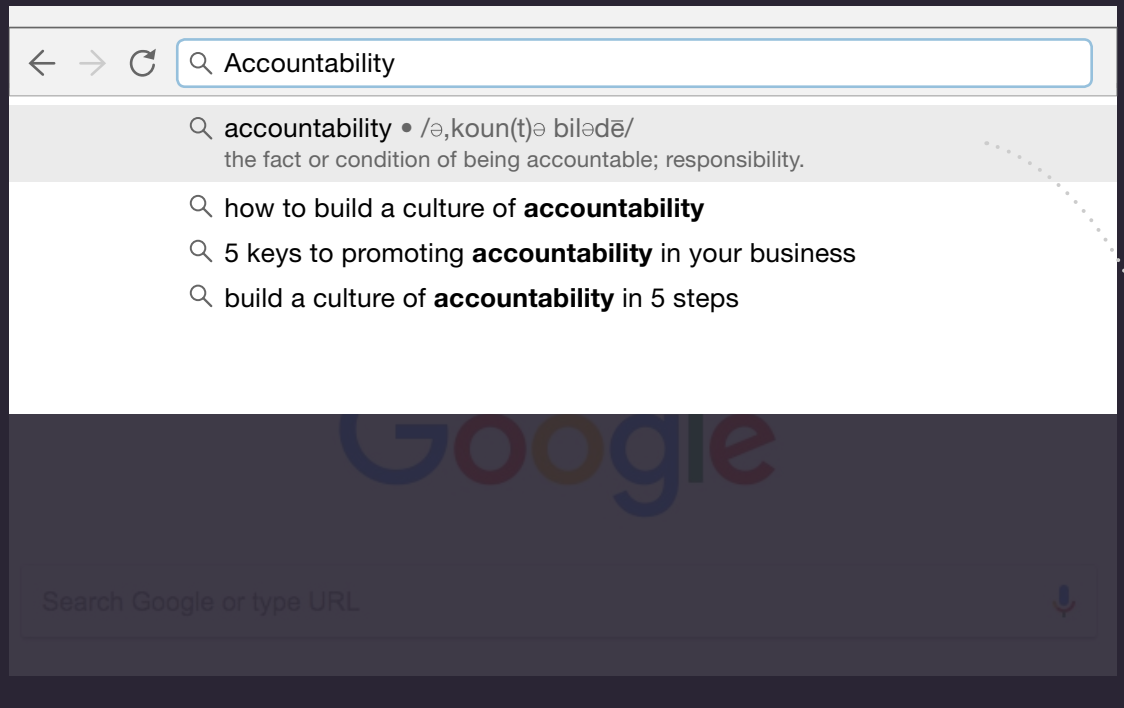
Accountability

accountability • /ə,koun(t)ə bilədē/
the fact or condition of being accountable; responsibility.

how to build a culture of **accountability**

5 keys to promoting **accountability** in your business

build a culture of **accountability** in 5 steps

Google

Search Google or type URL